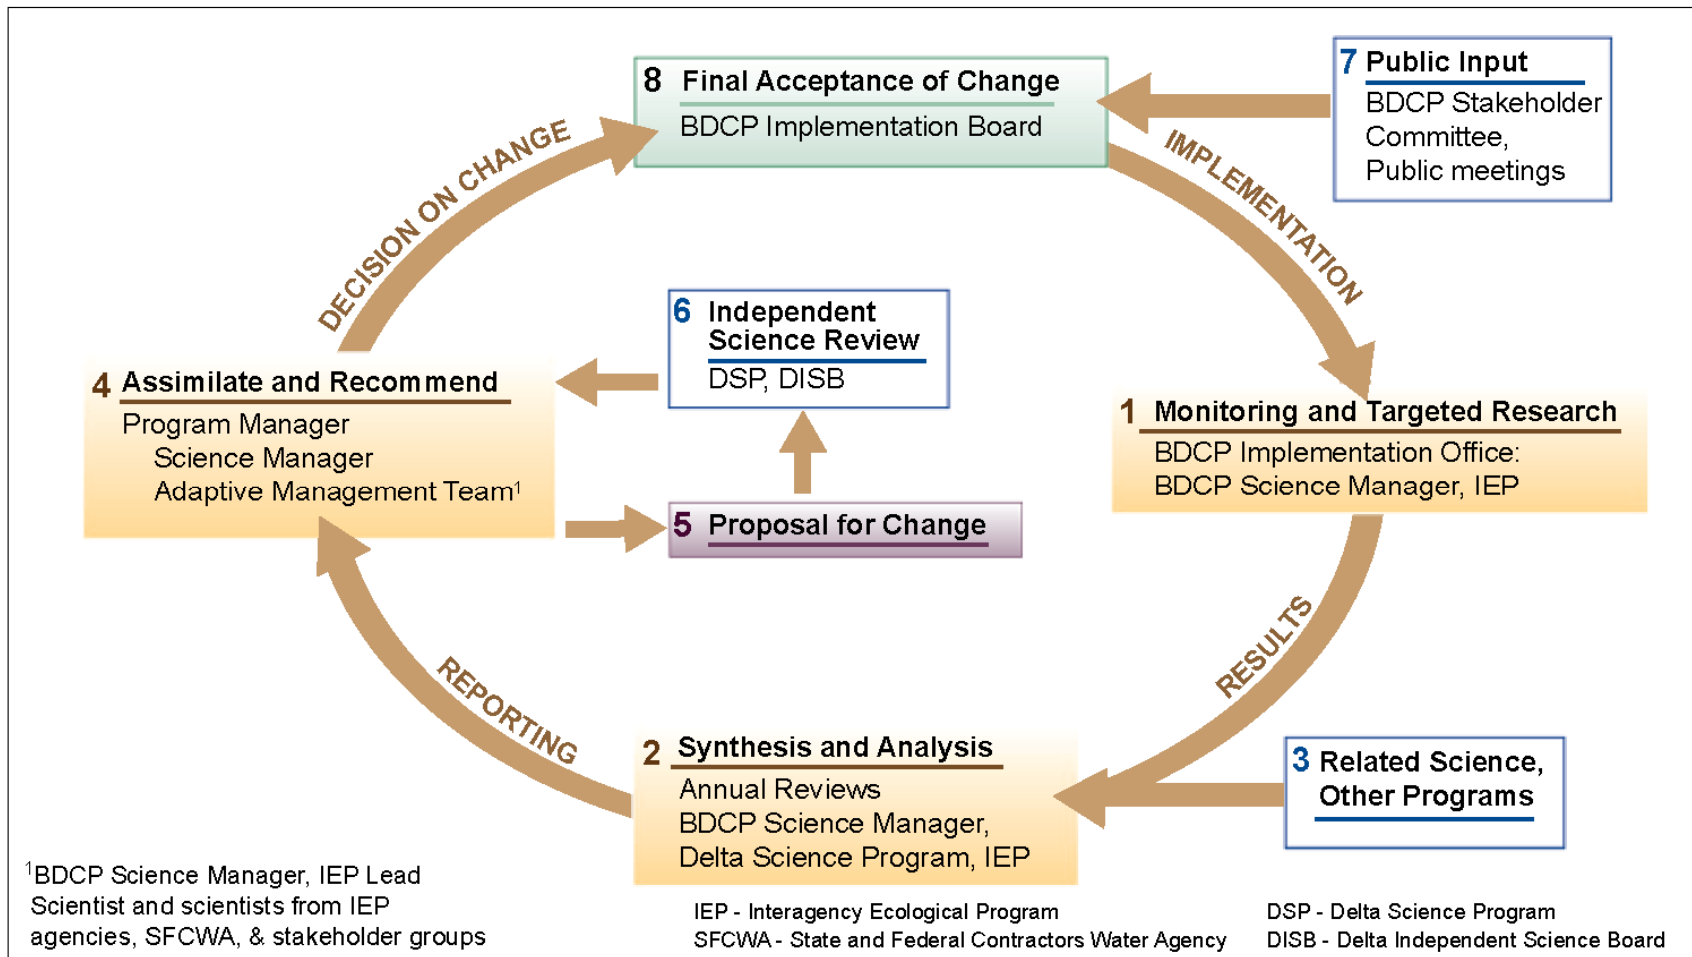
8 Final Acceptance of Change
BDCP Implementation Board

7 Public Input
BDCP Stakeholder Committee, Public meetings

DECISION ON CHANGE

IMPLEMENTATION

6 Independent Science Review
DSP, DISB

4 Assimilate and Recommend
Program Manager
Science Manager
Adaptive Management Team$^1$

1 Monitoring and Targeted Research
BDCP Implementation Office:
BDCP Science Manager, IEP

5 Proposal for Change

RESULTS

REPORTING

2 Synthesis and Analysis
Annual Reviews
BDCP Science Manager,
Delta Science Program, IEP

3 Related Science, Other Programs

$^1$BDCP Science Manager, IEP Lead Scientist and scientists from IEP agencies, SFCWA, & stakeholder groups

IEP - Interagency Ecological Program
SFCWA - State and Federal Contractors Water Agency

DSP - Delta Science Program
DISB - Delta Independent Science Board